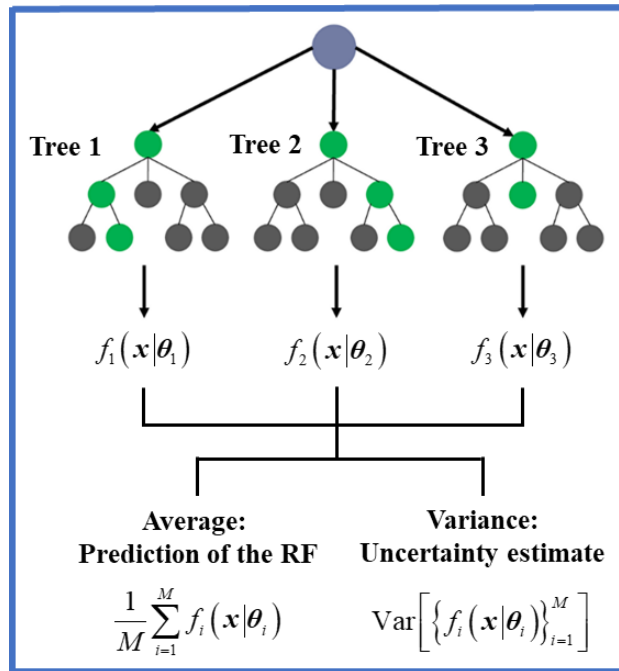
Tree 1

Tree 2

Tree 3

$f_1\left(\boldsymbol{x}|\boldsymbol{\theta}_1\right)$

$f_2\left(\boldsymbol{x}|\boldsymbol{\theta}_2\right)$

$f_3\left(\boldsymbol{x}|\boldsymbol{\theta}_3\right)$

Average:
Prediction of the RF

$\frac{1}{M}\sum_{i=1}^{M} f_i\left(\boldsymbol{x}|\boldsymbol{\theta}_i\right)$

Variance:
Uncertainty estimate

$\mathrm{Var}\left[\left\{f_i\left(\boldsymbol{x}|\boldsymbol{\theta}_i\right)\right\}_{i=1}^{M}\right]$